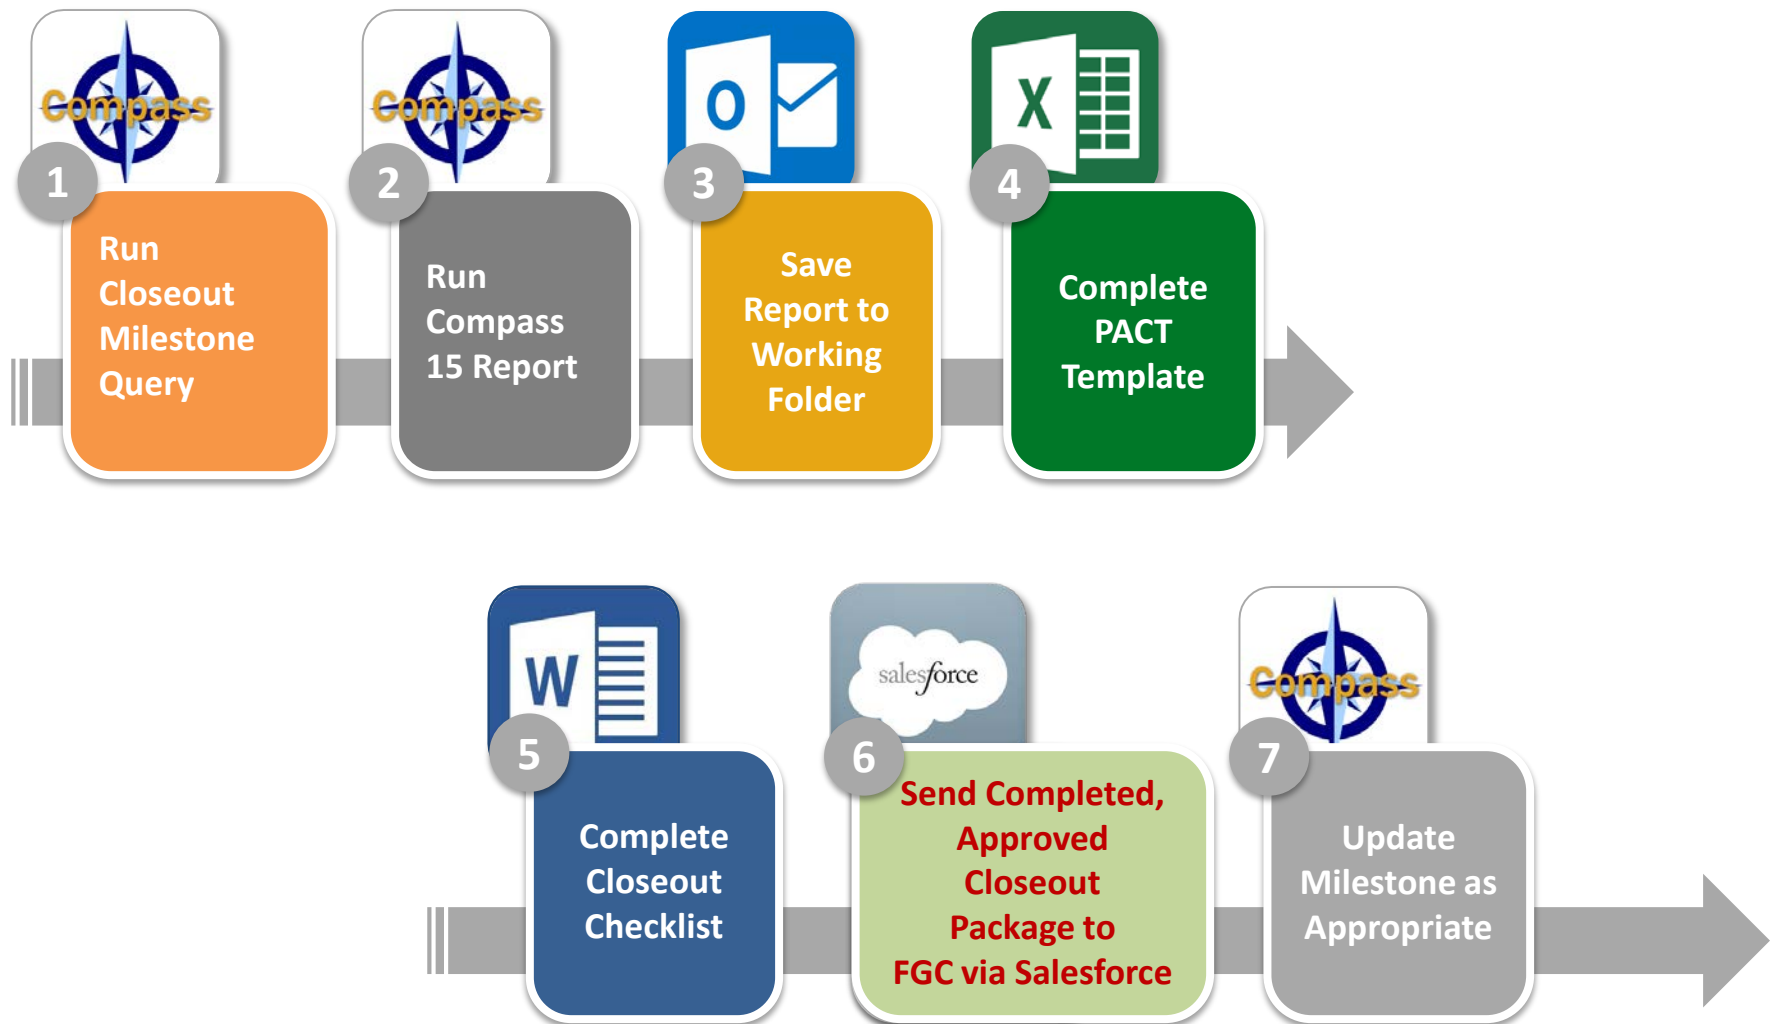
Compass
1
Run Closeout Milestone Query

Compass
2
Run Compass 15 Report

O
3
Save Report to Working Folder

X
4
Complete PACT Template

W
5
Complete Closeout Checklist

salesforce
6
Send Completed, Approved Closeout Package to FGC via Salesforce

Compass
7
Update Milestone as Appropriate